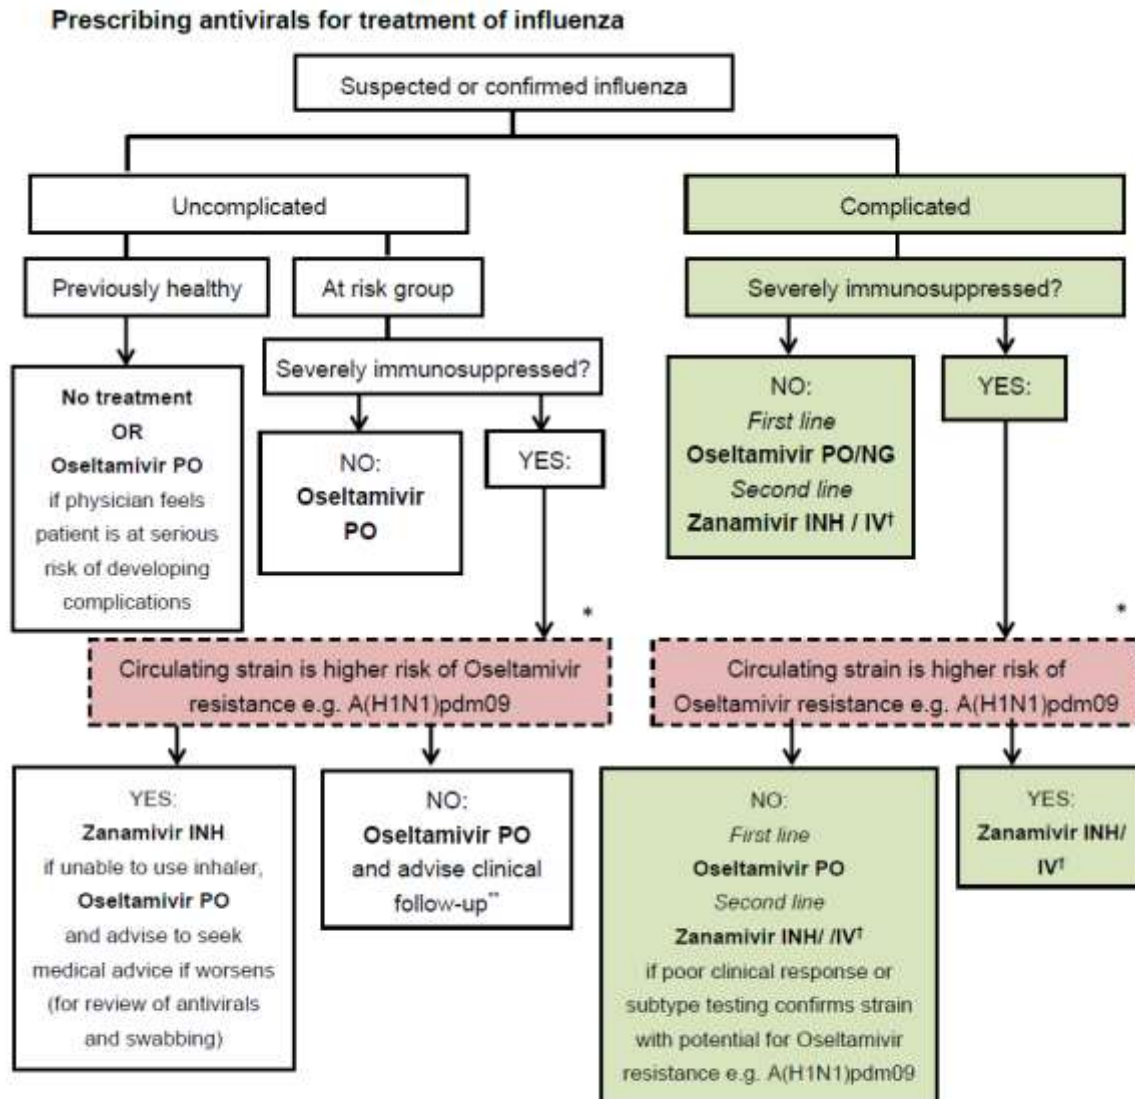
Prescribing antivirals for treatment of influenza

Suspected or confirmed influenza

Uncomplicated

Previously healthy

At risk group

No treatment OR Oseltamivir PO if physician feels patient is at serious risk of developing complications

Severely immunosuppressed?

NO: Oseltamivir PO

YES:

*

Circulating strain is higher risk of Oseltamivir resistance e.g. A(H1N1)pdm09

YES: Zanamivir INH if unable to use inhaler, Oseltamivir PO and advise to seek medical advice if worsens (for review of antivirals and swabbing)

NO: Oseltamivir PO and advise clinical follow-up**

Complicated

Severely immunosuppressed?

NO: First line Oseltamivir PO/NG Second line Zanamivir INH / IV†

YES:

*

Circulating strain is higher risk of Oseltamivir resistance e.g. A(H1N1)pdm09

NO: First line Oseltamivir PO Second line Zanamivir INH/ /IV† if poor clinical response or subtype testing confirms strain with potential for Oseltamivir resistance e.g. A(H1N1)pdm09

YES: Zanamivir INH/ IV†